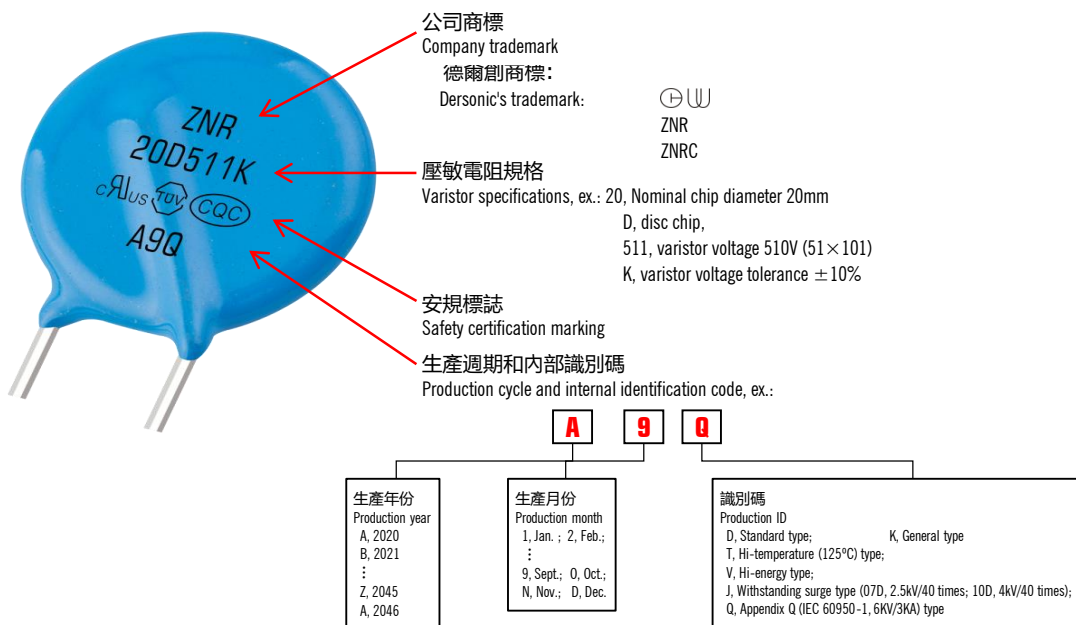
ZNR
20D511K
c RU us TÜV CQC
A9Q

公司商標
Company trademark
德爾創商標:
Dersonic's trademark:
ZNR
ZNRC

壓敏電阻規格
Varistor specifications, ex.: 20, Nominal chip diameter 20mm
D, disc chip,
511, varistor voltage 510V (51×101)
K, varistor voltage tolerance ±10%

安規標誌
Safety certification marking

生產週期和內部識別碼
Production cycle and internal identification code, ex.:

A
9
Q

生產年份
Production year
A, 2020
B, 2021
⋮
Z, 2045
A, 2046

生產月份
Production month
1, Jan. ; 2, Feb.;
⋮
9, Sept.; O, Oct.;
N, Nov.; D, Dec.

識別碼
Production ID
D, Standard type; K, General type
T, Hi-temperature (125ºC) type;
V, Hi-energy type;
J, Withstanding surge type (07D, 2.5kV/40 times; 10D, 4kV/40 times);
Q, Appendix Q (IEC 60950-1, 6KV/3KA) type